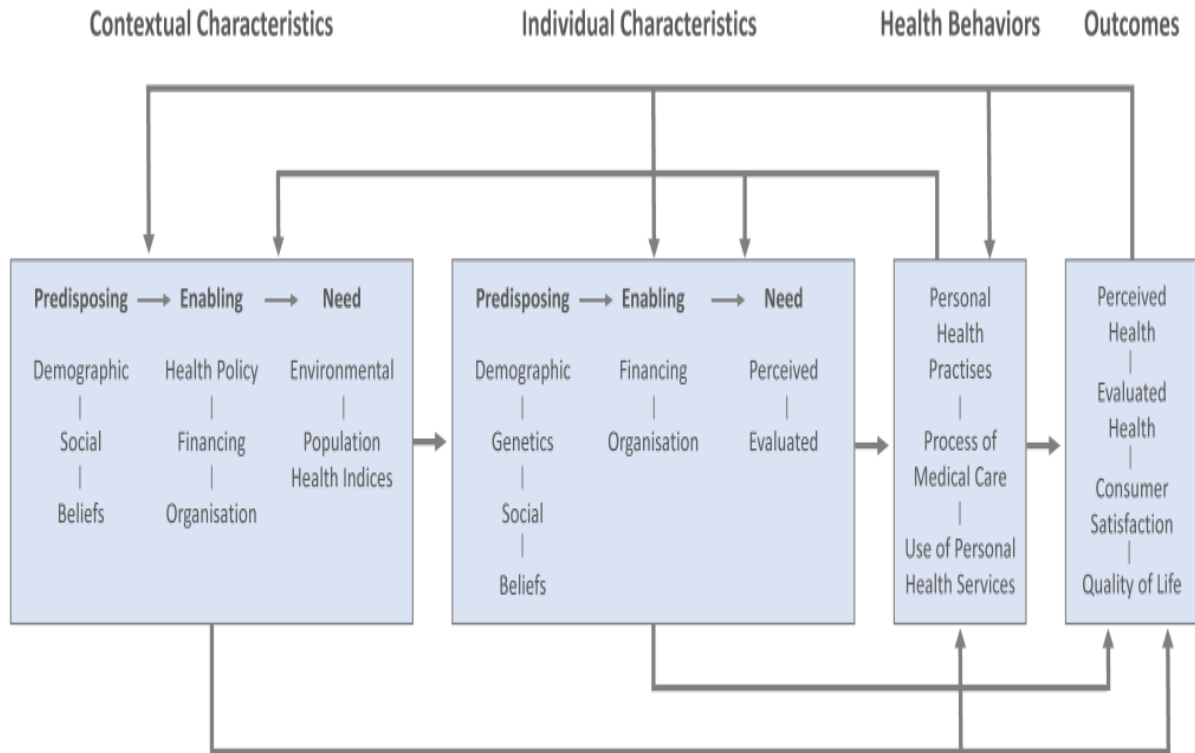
Contextual Characteristics

Individual Characteristics

Health Behaviors

Outcomes

Predisposing → Enabling → Need

Demographic
Social
Beliefs

Health Policy
Financing
Organisation

Environmental
Population Health Indices

Predisposing → Enabling → Need

Demographic
Genetics
Social
Beliefs

Financing
Organisation

Perceived
Evaluated

Personal Health Practises
Process of Medical Care
Use of Personal Health Services

Perceived Health
Evaluated Health
Consumer Satisfaction
Quality of Life